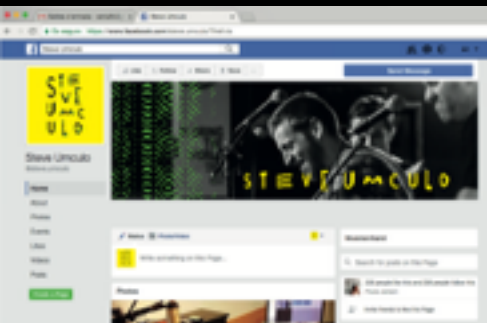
Steve Umculo
STEVEUMCULO
STEVEUMCULO
Steve Umculo
@steve.umculo
Home
About
Photos
Events
Likes
Videos
Posts
Like
Follow
Share
Send Message
Status
Photo/Video
Write something on this Page...
Photos
Search for posts on this Page
Invite friends to like this Page